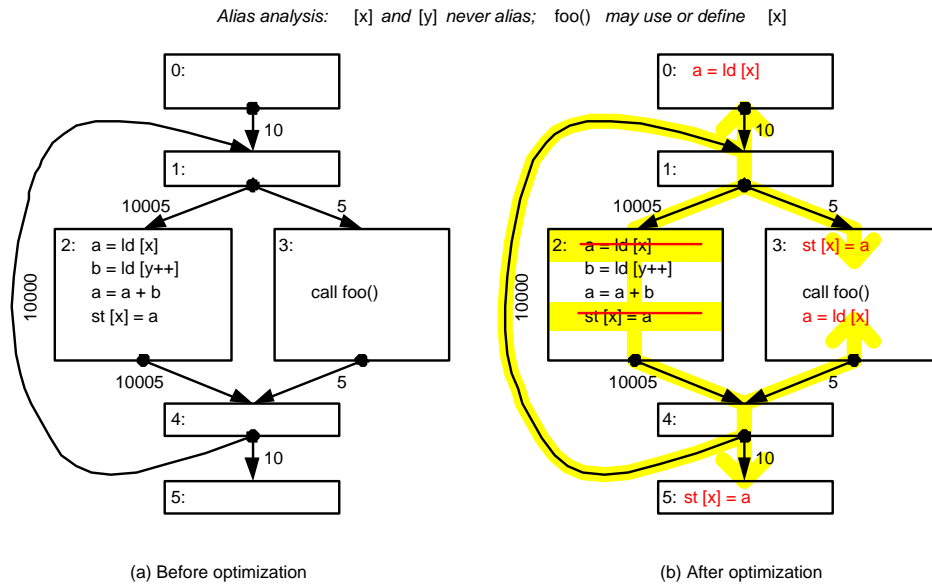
Alias analysis: [x] and [y] never alias; foo() may use or define [x]

0:

10

1:

10005

5

2: a = ld [x]
b = ld [y++]
a = a + b
st [x] = a

3:

call foo()

10000

10005

5

4:

10

5:

(a) Before optimization

0: a = ld [x]

10

1:

10005

5

2: a = ld [x]
b = ld [y++]
a = a + b
st [x] = a

3: st [x] = a

call foo()
a = ld [x]

10000

10005

5

4:

10

5: st [x] = a

(b) After optimization